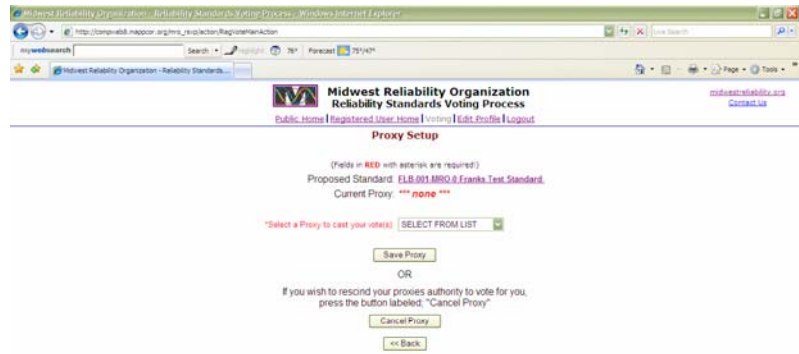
Midwest Reliability Organization - Reliability Standards Voting Process - Windows Internet Explorer

http://compweb8.mappcor.org/mro_rsvp/action/RegVoteMainAction

Live Search

mywebsearch Search Highlight 76° Forecast 75°/47°

Midwest Reliability Organization - Reliability Standards...

Page Tools

Midwest Reliability Organization
Reliability Standards Voting Process

midwestreliability.org
Contact Us

Public Home | Registered User Home | Voting | Edit Profile | Logout

Proxy Setup

(Fields in RED with asterisk are required!)

Proposed Standard: FLB.001.MRO.0 Franks Test Standard

Current Proxy: *** none ***

*Select a Proxy to cast your vote(s): SELECT FROM LIST

Save Proxy

OR

If you wish to rescind your proxies authority to vote for you, press the button labeled; "Cancel Proxy"

Cancel Proxy

<< Back